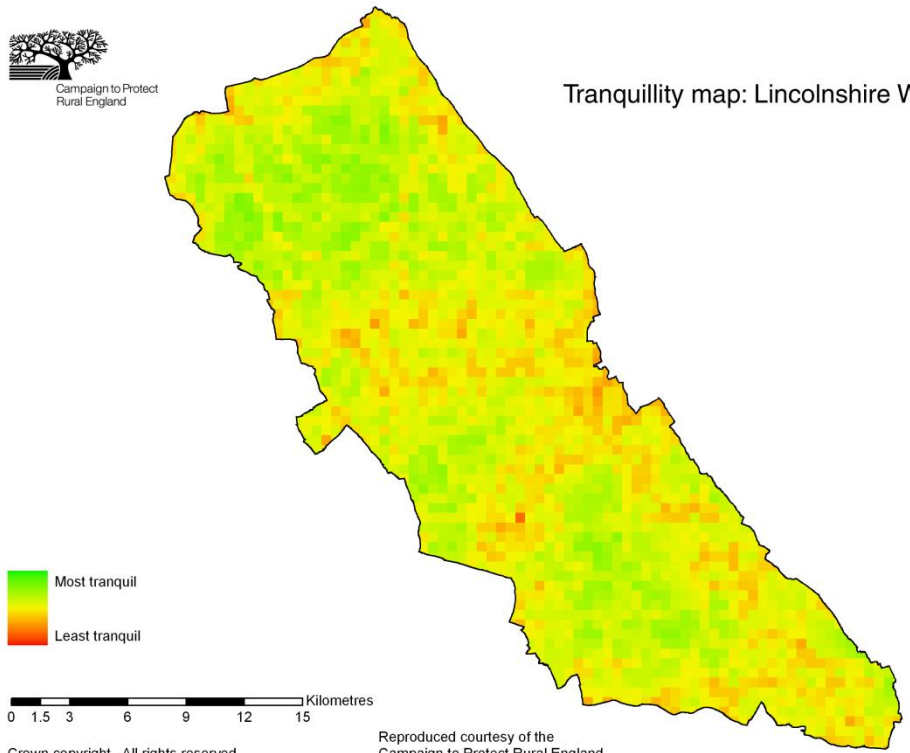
Campaign to Protect Rural England

Tranquillity map: Lincolnshire W

Most tranquil

Least tranquil

0 1.5 3 6 9 12 15 Kilometres

Reproduced courtesy of the Campaign to Protect Rural England

Crown copyright. All rights reserved